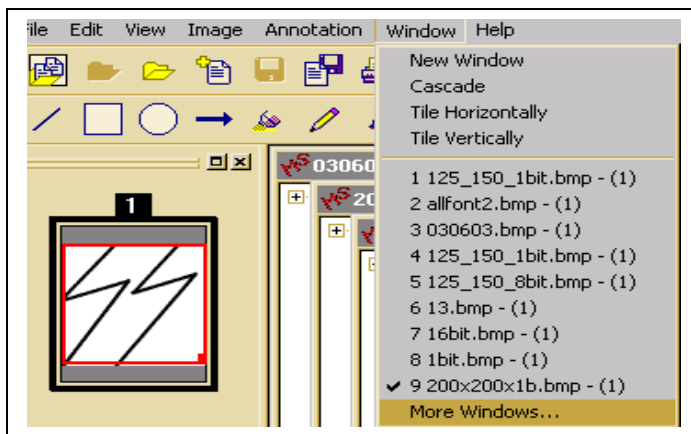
ile Edit View Image Annotation Window Help

New Window
Cascade
Tile Horizontally
Tile Vertically

1 125_150_1bit.bmp - (1)
2 allfont2.bmp - (1)
3 030603.bmp - (1)
4 125_150_1bit.bmp - (1)
5 125_150_8bit.bmp - (1)
6 13.bmp - (1)
7 16bit.bmp - (1)
8 1bit.bmp - (1)
✔ 9 200x200x1b.bmp - (1)
More Windows...

03060
20
1